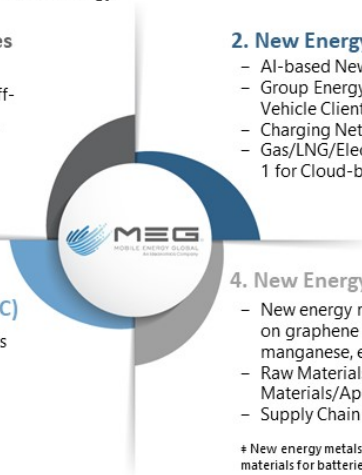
es

ff-

2. New Energy
– AI-based New
– Group Energy
Vehicle Client
– Charging Net
– Gas/LNG/Elec
1 for Cloud-b

MEG
MOBILE ENERGY GLOBAL

C)
s

4. New Energy
– New energy m
on graphene
manganese, e
– Raw Material
Materials/Ap
– Supply Chain

* New energy metals
materials for batterie